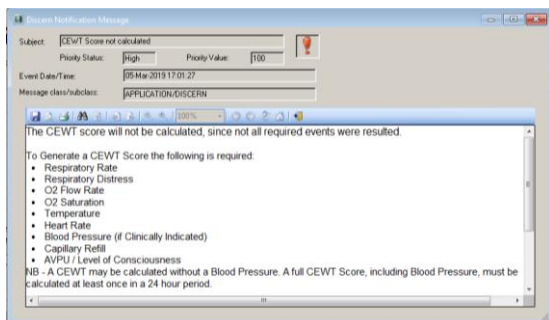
Discern Notification Message

Subject: CEWT Score not calculated

Priority Status: High

Priority Value: 100

Event Date/Time: 05-Mar-2019 17:01:27

Message class/subclass: APPLICATION/DISCERN

100%

The CEWT score will not be calculated, since not all required events were resulted.

To Generate a CEWT Score the following is required:

- Respiratory Rate
- Respiratory Distress
- O2 Flow Rate
- O2 Saturation
- Temperature
- Heart Rate
- Blood Pressure (if Clinically Indicated)
- Capillary Refill
- AVPU / Level of Consciousness

NB - A CEWT may be calculated without a Blood Pressure. A full CEWT Score, including Blood Pressure, must be calculated at least once in a 24 hour period.